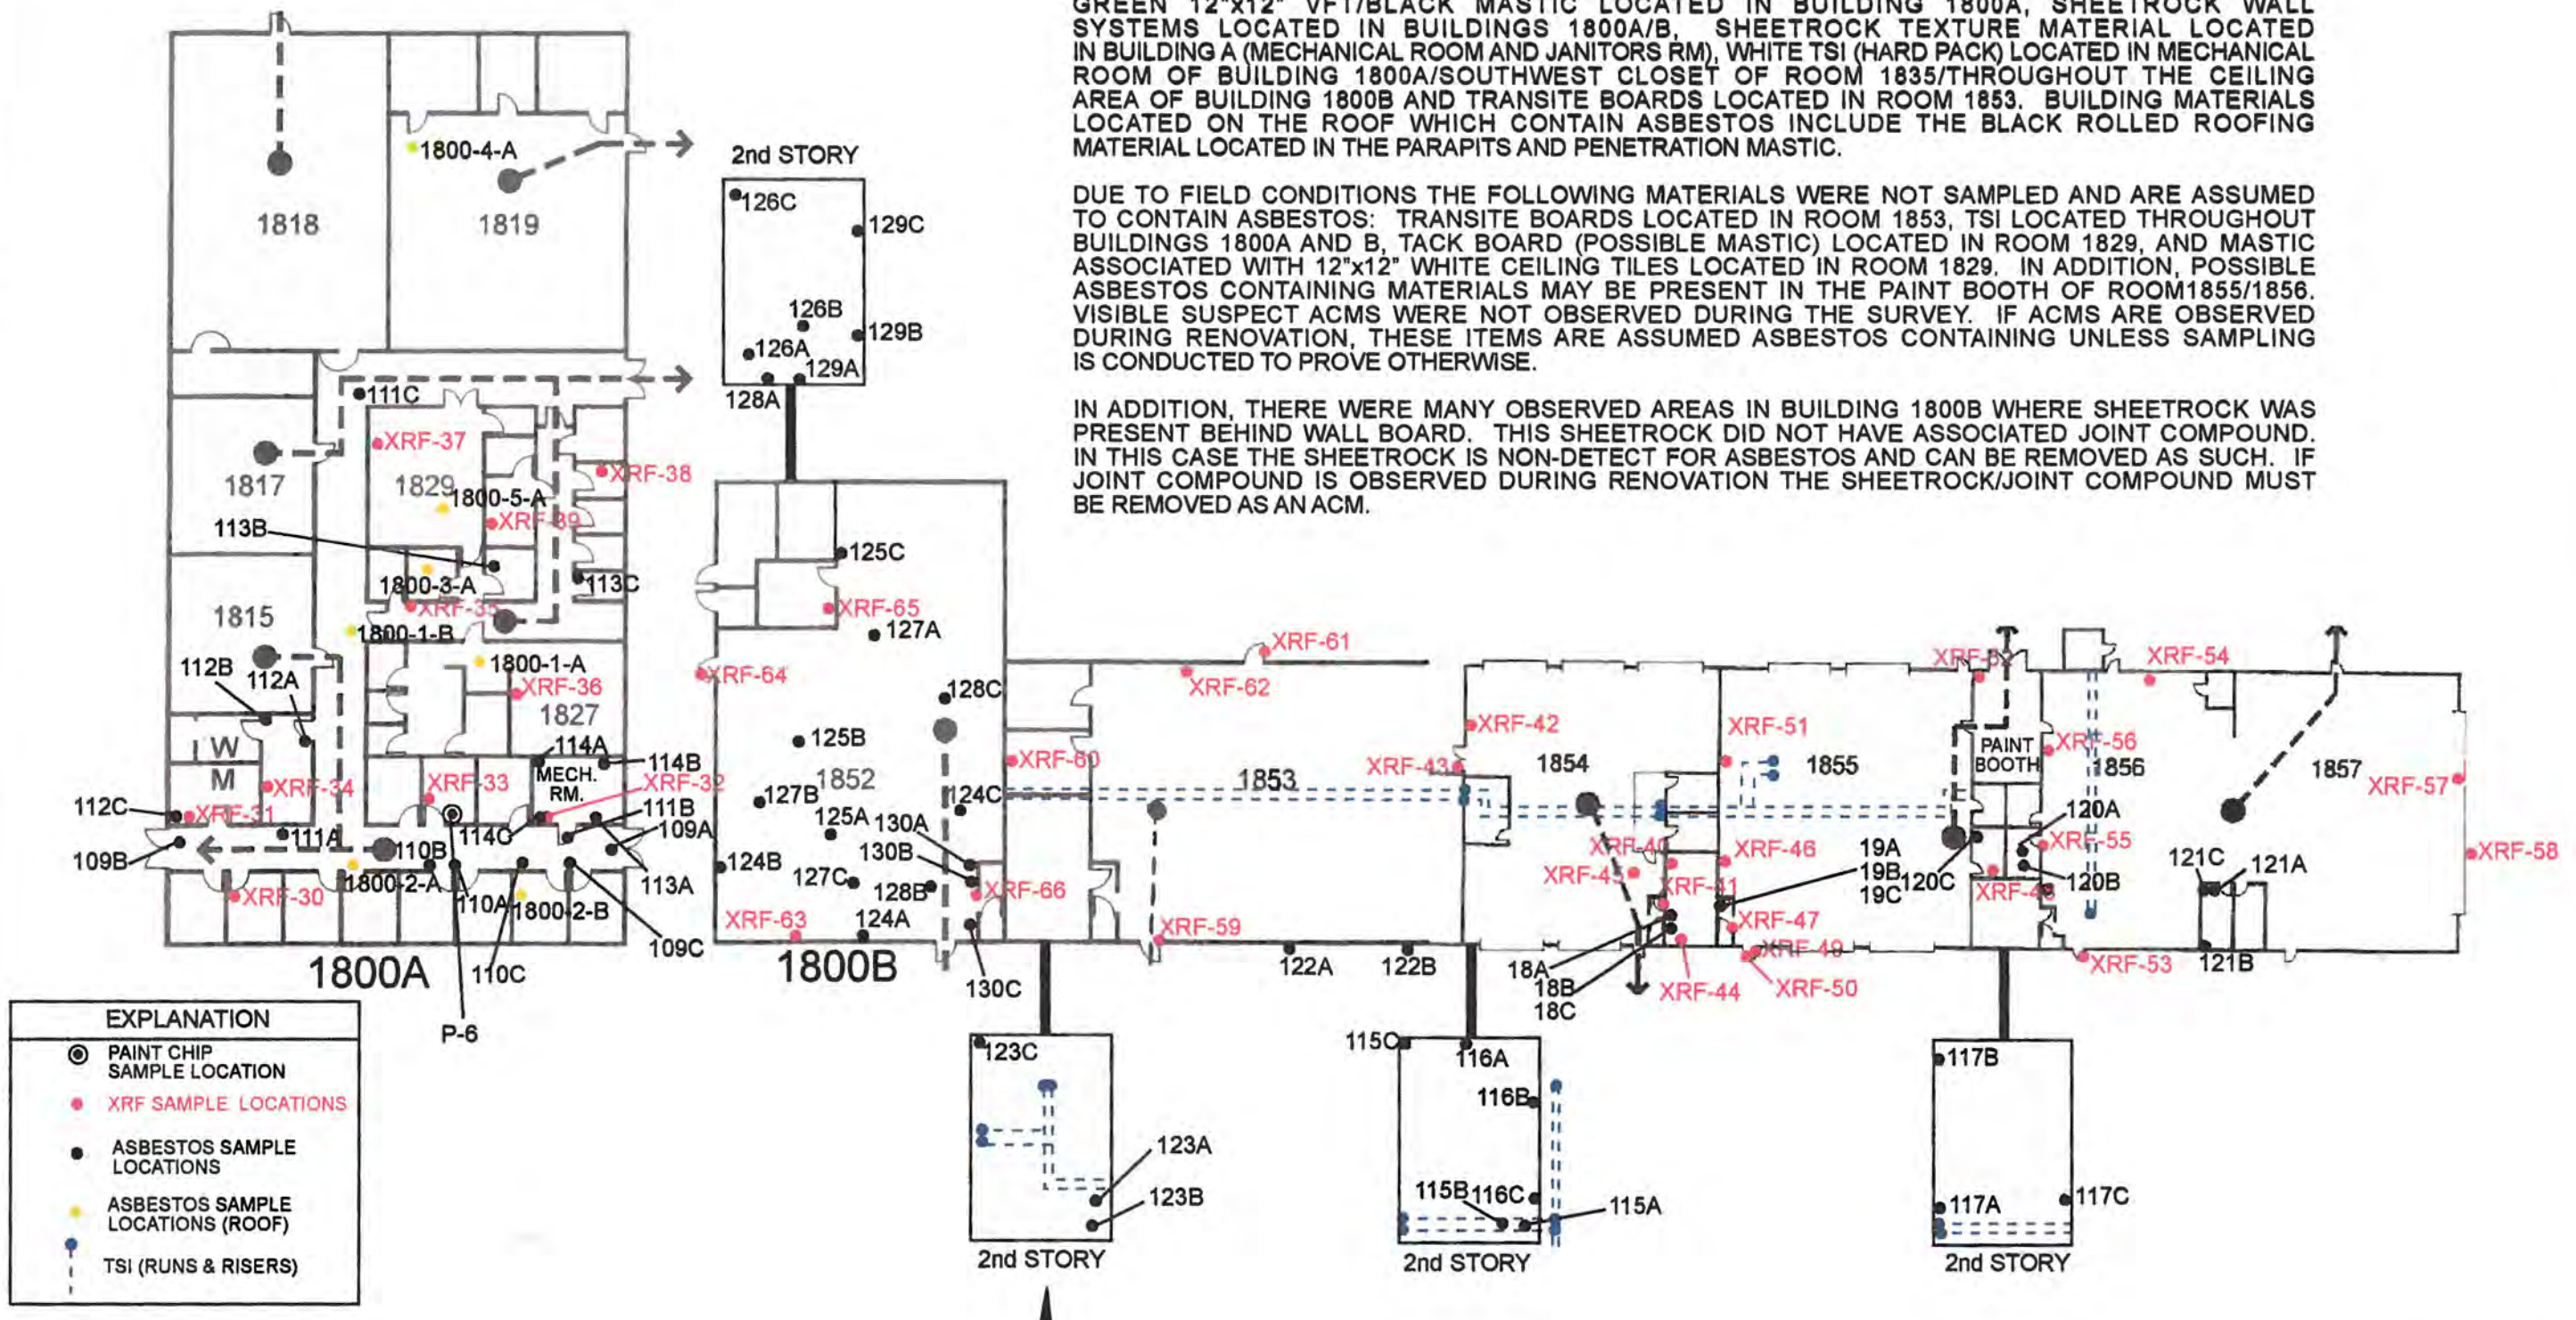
GREEN 12"x12" VFT/BLACK MASTIC LOCATED IN BUILDING 1800A, SHEETROCK WALL SYSTEMS LOCATED IN BUILDINGS 1800A/B, SHEETROCK TEXTURE MATERIAL LOCATED IN BUILDING A (MECHANICAL ROOM AND JANITORS RM), WHITE TSI (HARD PACK) LOCATED IN MECHANICAL ROOM OF BUILDING 1800A/SOUTHWEST CLOSET OF ROOM 1835/THROUGHOUT THE CEILING AREA OF BUILDING 1800B AND TRANSITE BOARDS LOCATED IN ROOM 1853. BUILDING MATERIALS LOCATED ON THE ROOF WHICH CONTAIN ASBESTOS INCLUDE THE BLACK ROLLED ROOFING MATERIAL LOCATED IN THE PARAPITS AND PENETRATION MASTIC.

DUE TO FIELD CONDITIONS THE FOLLOWING MATERIALS WERE NOT SAMPLED AND ARE ASSUMED TO CONTAIN ASBESTOS: TRANSITE BOARDS LOCATED IN ROOM 1853, TSI LOCATED THROUGHOUT BUILDINGS 1800A AND B, TACK BOARD (POSSIBLE MASTIC) LOCATED IN ROOM 1829, AND MASTIC ASSOCIATED WITH 12"x12" WHITE CEILING TILES LOCATED IN ROOM 1829. IN ADDITION, POSSIBLE ASBESTOS CONTAINING MATERIALS MAY BE PRESENT IN THE PAINT BOOTH OF ROOM1855/1856. VISIBLE SUSPECT ACMS WERE NOT OBSERVED DURING THE SURVEY. IF ACMS ARE OBSERVED DURING RENOVATION, THESE ITEMS ARE ASSUMED ASBESTOS CONTAINING UNLESS SAMPLING IS CONDUCTED TO PROVE OTHERWISE.

IN ADDITION, THERE WERE MANY OBSERVED AREAS IN BUILDING 1800B WHERE SHEETROCK WAS PRESENT BEHIND WALL BOARD. THIS SHEETROCK DID NOT HAVE ASSOCIATED JOINT COMPOUND. IN THIS CASE THE SHEETROCK IS NON-DETECT FOR ASBESTOS AND CAN BE REMOVED AS SUCH. IF JOINT COMPOUND IS OBSERVED DURING RENOVATION THE SHEETROCK/JOINT COMPOUND MUST BE REMOVED AS AN ACM.

1818 1819 1800-4-A 2nd STORY 126C 129C 126B 129B 126A 129A 128A
111C XRF-37 1817 1829 1800-5-A XRF-38 XRF-39 113B 1800-3-A 113C XRF-35 1815 1800-1-B 1800-1-A XRF-36 1827 112B 112A W M XRF-34 XRF-33 114A 114B MECH. RM. XRF-32 111B 109A 112C XRF-31 111A 110B 114C 109B XRF-30 1800-2-A 110A 1800-2-B 113A 109C 1800A 110C P-6
125C XRF-65 127A XRF-64 128C 125B 1852 127B 124C 125A 130A 130B 124B 127C 128B XRF-66 XRF-63 124A 1800B 130C
XRF-61 XRF-62 XRF-60 1853 XRF-59 122A 122B 2nd STORY 123C 123A 123B
XRF-42 XRF-43 1854 XRF-51 1855 XRF-40 XRF-45 XRF-46 XRF-41 XRF-47 XRF-49 18A 18B 18C XRF-44 XRF-50 19A 19B 19C 115C 116A 116B 115B 116C 115A 2nd STORY
XRF-52 XRF-54 PAINT BOOTH XRF-56 1856 1857 XRF-57 120A XRF-55 120C 120B XRF-48 121C 121A XRF-58 XRF-53 121B 117B 117A 117C 2nd STORY

EXPLANATION
PAINT CHIP SAMPLE LOCATION
XRF SAMPLE LOCATIONS
ASBESTOS SAMPLE LOCATIONS
ASBESTOS SAMPLE LOCATIONS (ROOF)
TSI (RUNS & RISERS)